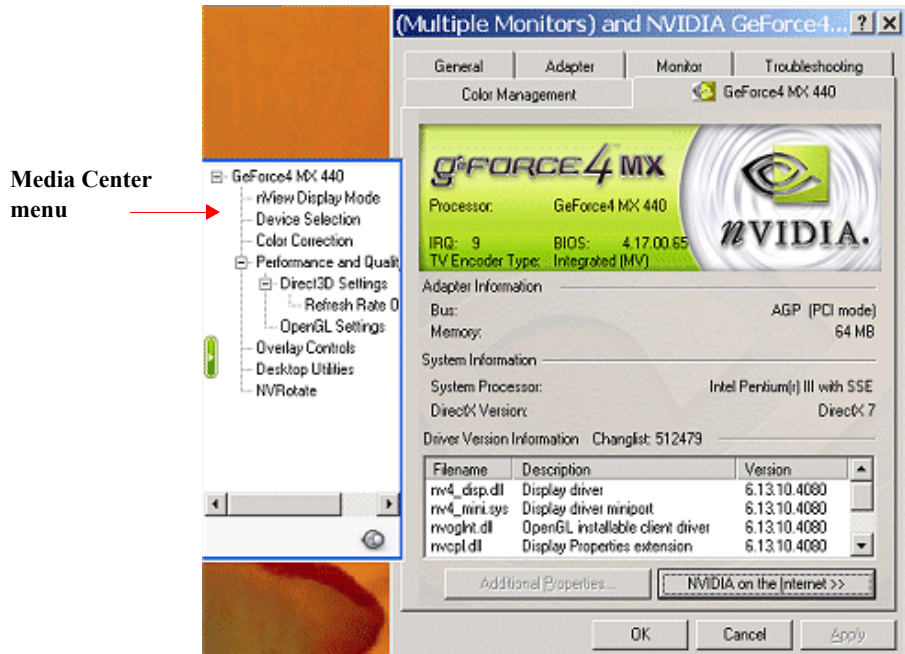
Media Center menu

GeForce4 MX 440
nView Display Mode
Device Selection
Color Correction
Performance and Qualit
Direct3D Settings
Refresh Rate 0
OpenGL Settings
Overlay Controls
Desktop Utilities
NVRotate

(Multiple Monitors) and NVIDIA GeForce4... ? X

General | Adapter | Monitor | Troubleshooting
Color Management | GeForce4 MX 440

GEFORCE4 MX
NVIDIA.
Processor: GeForce4 MX 440
IRQ: 9 BIOS: 4.17.00.65
TV Encoder Type: Integrated (MV)

Adapter Information
Bus: AGP (PCI mode)
Memory: 64 MB

System Information
System Processor: Intel Pentium(r) III with SSE
DirectX Version: DirectX 7

Driver Version Information Changlist: 512479

| Filename | Description | Version |
|---|---|---|
| nv4_disp.dll | Display driver | 6.13.10.4080 |
| nv4_mini.sys | Display driver miniport | 6.13.10.4080 |
| nvoglnt.dll | OpenGL installable client driver | 6.13.10.4080 |
| nvcpl.dll | Display Properties extension | 6.13.10.4080 |

Additional Properties... | NVIDIA on the Internet >>

OK | Cancel | Apply